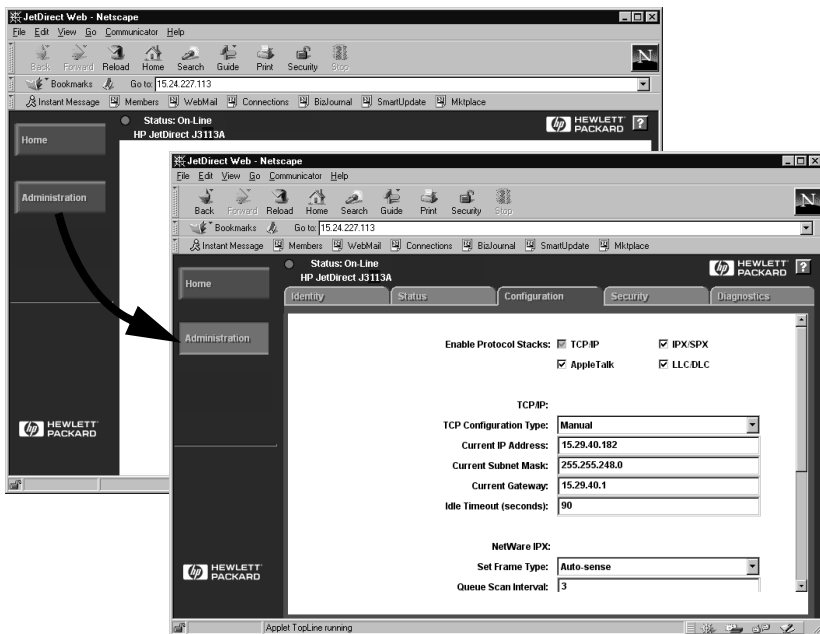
JetDirect Web - Netscape
File Edit View Go Communicator Help
Back Forward Reload Home Search Guide Print Security Stop
Bookmarks Go to: 15.24.227.113
Instant Message Members WebMail Connections BizJournal SmartUpdate Mktplace
Home
Administration
Status: On-Line
HP JetDirect J3113A
HEWLETT PACKARD
?
HEWLETT PACKARD

JetDirect Web - Netscape
File Edit View Go Communicator Help
Back Forward Reload Home Search Guide Print Security Stop
Bookmarks Go to: 15.24.227.113
Instant Message Members WebMail Connections BizJournal SmartUpdate Mktplace
Home
Administration
Status: On-Line
HP JetDirect J3113A
HEWLETT PACKARD
?
Identity Status Configuration Security Diagnostics

Enable Protocol Stacks: TCP/IP IPX/SPX
AppleTalk LLC/DLC

TCP/IP:
TCP Configuration Type: Manual
Current IP Address: 15.29.40.182
Current Subnet Mask: 255.255.248.0
Current Gateway: 15.29.40.1
Idle Timeout (seconds): 90

NetWare IPX:
Set Frame Type: Auto-sense
Queue Scan Interval: 3

HEWLETT PACKARD
Applet TopLine running